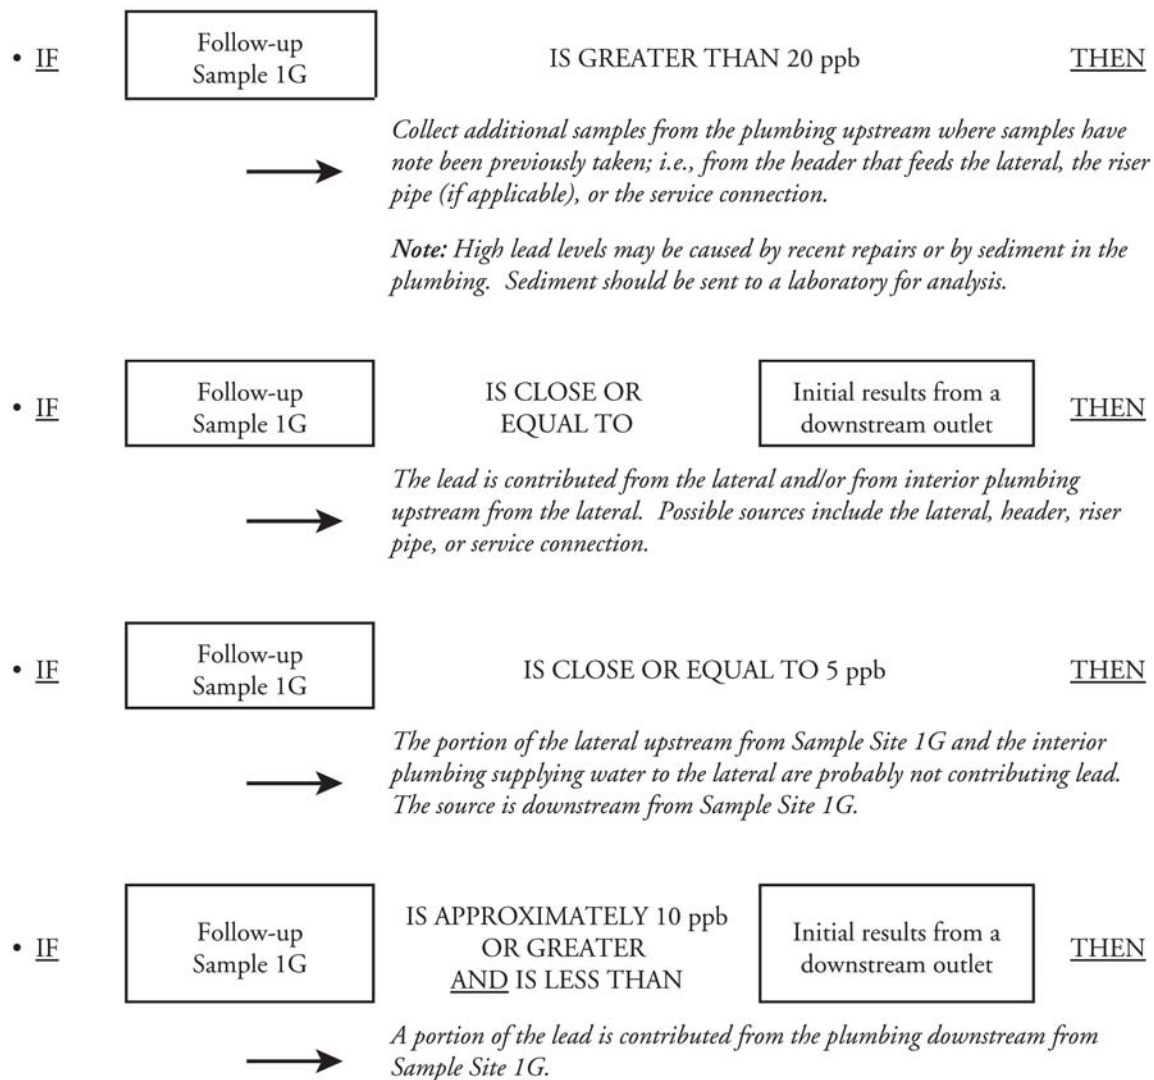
• IF Follow-up Sample 1G IS GREATER THAN 20 ppb THEN

Collect additional samples from the plumbing upstream where samples have note been previously taken; i.e., from the header that feeds the lateral, the riser pipe (if applicable), or the service connection.

Note: High lead levels may be caused by recent repairs or by sediment in the plumbing. Sediment should be sent to a laboratory for analysis.

• IF Follow-up Sample 1G IS CLOSE OR EQUAL TO Initial results from a downstream outlet THEN

The lead is contributed from the lateral and/or from interior plumbing upstream from the lateral. Possible sources include the lateral, header, riser pipe, or service connection.

• IF Follow-up Sample 1G IS CLOSE OR EQUAL TO 5 ppb THEN

The portion of the lateral upstream from Sample Site 1G and the interior plumbing supplying water to the lateral are probably not contributing lead. The source is downstream from Sample Site 1G.

• IF Follow-up Sample 1G IS APPROXIMATELY 10 ppb OR GREATER AND IS LESS THAN Initial results from a downstream outlet THEN

A portion of the lead is contributed from the plumbing downstream from Sample Site 1G.